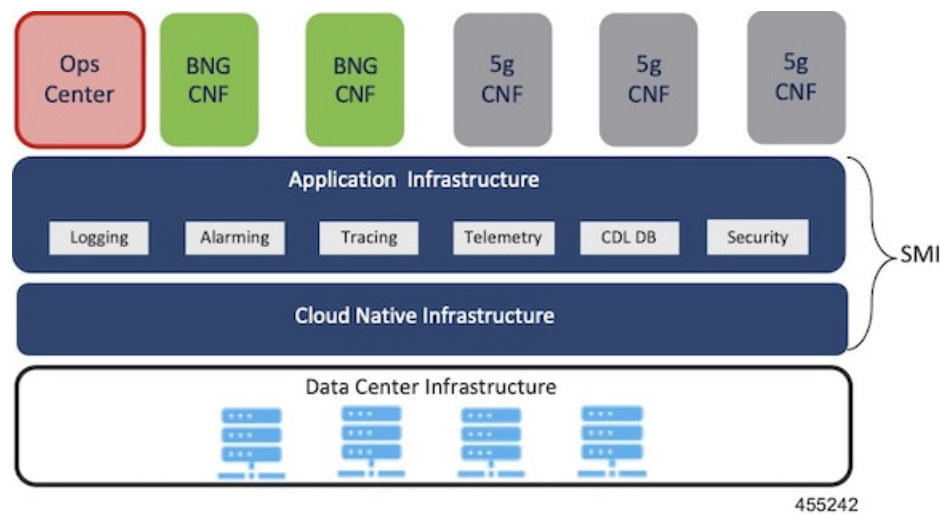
Ops Center

BNG CNF

BNG CNF

5g CNF

5g CNF

5g CNF

Application Infrastructure

Logging

Alarming

Tracing

Telemetry

CDL DB

Security

SMI

Cloud Native Infrastructure

Data Center Infrastructure

455242